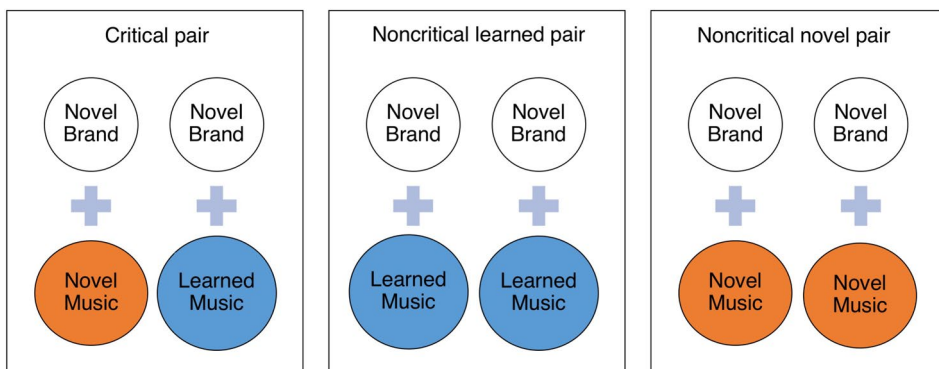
Critical pair

Novel Brand

Novel Brand

Novel Music

Learned Music

Noncritical learned pair

Novel Brand

Novel Brand

Learned Music

Learned Music

Noncritical novel pair

Novel Brand

Novel Brand

Novel Music

Novel Music